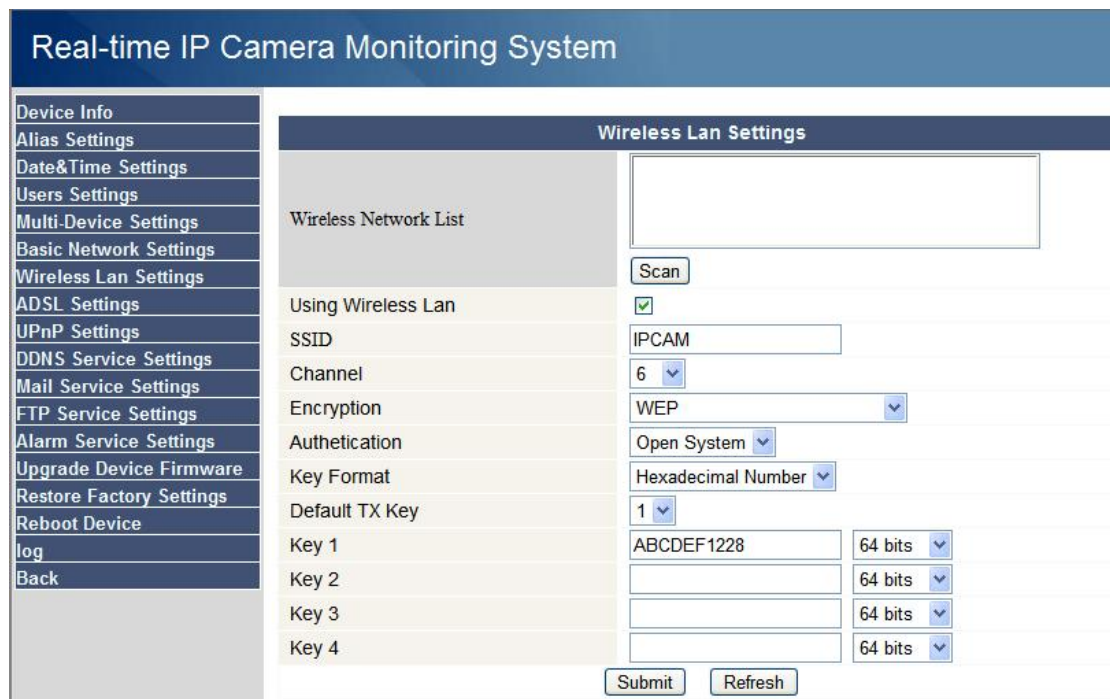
Real-time IP Camera Monitoring System

Device Info
Alias Settings
Date&Time Settings
Users Settings
Multi-Device Settings
Basic Network Settings
Wireless Lan Settings
ADSL Settings
UPnP Settings
DDNS Service Settings
Mail Service Settings
FTP Service Settings
Alarm Service Settings
Upgrade Device Firmware
Restore Factory Settings
Reboot Device
log
Back

| Wireless Lan Settings | |
|---|---|
| Wireless Network List | Scan |
| Using Wireless Lan | ☑ |
| SSID | IPCAM |
| Channel | 6 |
| Encryption | WEP |
| Authetication | Open System |
| Key Format | Hexadecimal Number |
| Default TX Key | 1 |
| Key 1 | ABCDEF1228 64 bits |
| Key 2 | 64 bits |
| Key 3 | 64 bits |
| Key 4 | 64 bits |

Submit Refresh